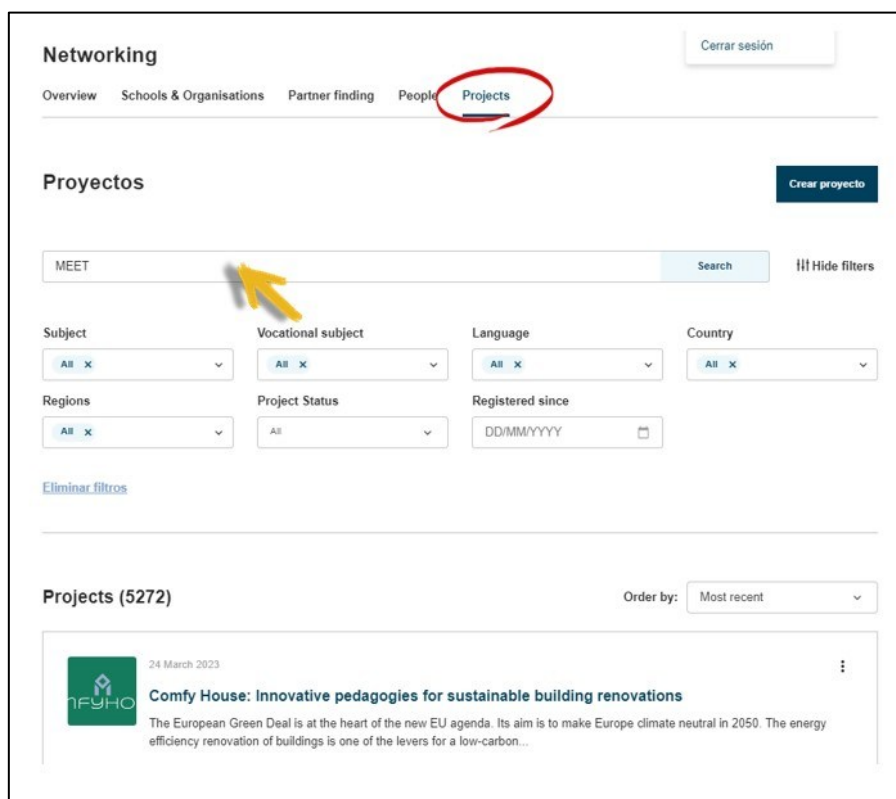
Networking

Cerrar sesión

Overview Schools & Organisations Partner finding People Projects

Proyectos

Crear proyecto

MEET

Search

Hide filters

Subject
All ×

Vocational subject
All ×

Language
All ×

Country
All ×

Regions
All ×

Project Status
All

Registered since
DD/MM/YYYY

Eliminar filtros

Projects (5272)

Order by: Most recent

ΊFYHO

24 March 2023

Comfy House: Innovative pedagogies for sustainable building renovations

The European Green Deal is at the heart of the new EU agenda. Its aim is to make Europe climate neutral in 2050. The energy efficiency renovation of buildings is one of the levers for a low-carbon...